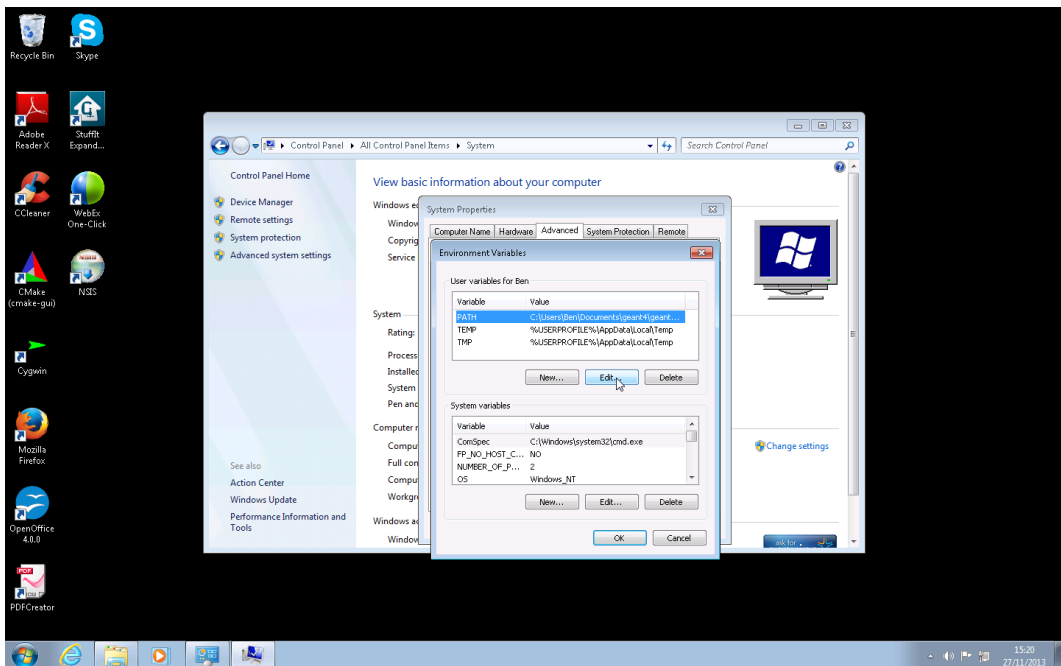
Recycle Bin
Skype
Adobe Reader X
StuffIt Expand...
CCleaner
WebEx One-Click
CMake (cmake-gui)
NSIS
Cygwin
Mozilla Firefox
OpenOffice 4.0.0
PDFCreator

Control Panel ▸ All Control Panel Items ▸ System
Search Control Panel

Control Panel Home
Device Manager
Remote settings
System protection
Advanced system settings

See also
Action Center
Windows Update
Performance Information and Tools

View basic information about your computer
Windows e
Window
Copyrig
Service
System
Rating:
Process
Installed
System
Pen and
Computer n
Compu
Full con
Compu
Workgr
Windows ac
Window

Change settings
ask for

System Properties
Computer Name | Hardware | Advanced | System Protection | Remote

Environment Variables
User variables for Ben

| Variable | Value |
|---|---|
| PATH | C:\Users\Ben\Documents\geant4\geant... |
| TEMP | %USERPROFILE%\AppData\Local\Temp |
| TMP | %USERPROFILE%\AppData\Local\Temp |

New... Edit... Delete

System variables

| Variable | Value |
|---|---|
| ComSpec | C:\Windows\system32\cmd.exe |
| FP_NO_HOST_C... | NO |
| NUMBER_OF_P... | 2 |
| OS | Windows_NT |

New... Edit... Delete

OK Cancel

15:20
27/11/2013